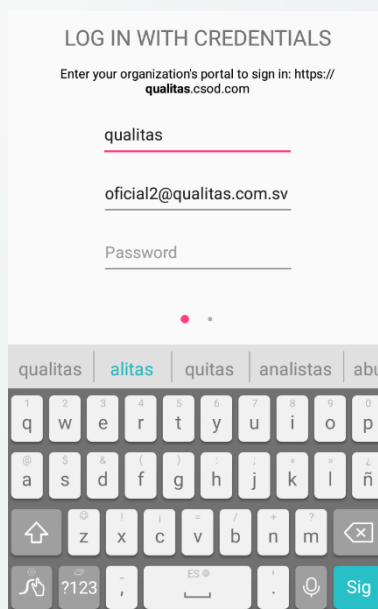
LOG IN WITH CREDENTIALS

Enter your organization's portal to sign in: https://qualitas.csod.com

qualitas

oficial2@qualitas.com.sv

Password

qualitas | alitas | quitas | analistas | abu

1 q 2 w 3 e 4 r 5 t 6 y 7 u 8 i 9 o 0 p

@ a $ s & d ( f ) g - h : j * k " l ¿ ñ

z x c v b n m

?123 , ES . Sig